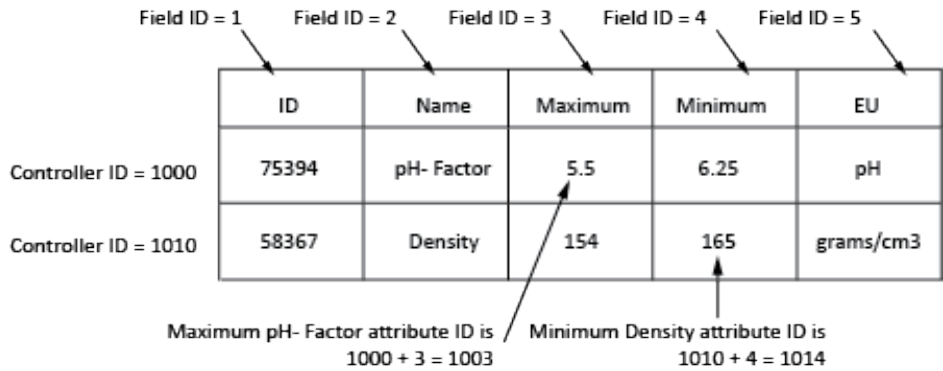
Field ID = 1   Field ID = 2   Field ID = 3   Field ID = 4   Field ID = 5

| | ID | Name | Maximum | Minimum | EU |
|---|---|---|---|---|---|
| Controller ID = 1000 | 75394 | pH- Factor | 5.5 | 6.25 | pH |
| Controller ID = 1010 | 58367 | Density | 154 | 165 | grams/cm3 |

Maximum pH- Factor attribute ID is 1000 + 3 = 1003

Minimum Density attribute ID is 1010 + 4 = 1014